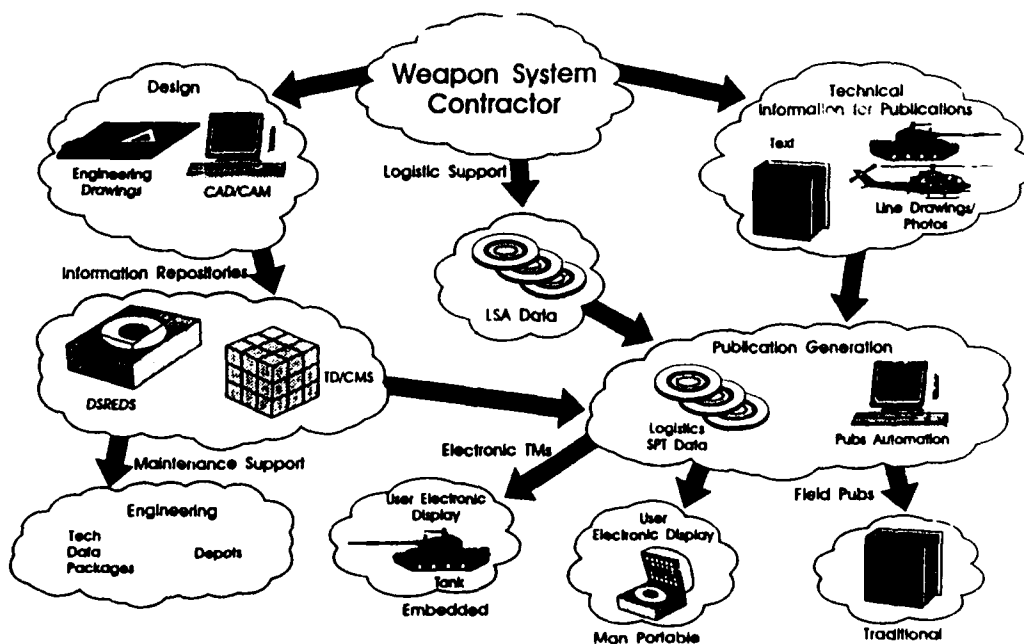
Weapon System Contractor

Design

Engineering Drawings

CAD/CAM

Technical Information for Publications

Text

Line Drawings/ Photos

Logistic Support

LSA Data

Information Repositories

DSREDS

TD/CMS

Publication Generation

Logistics SPT Data

Pubs Automation

Electronic TMs

Maintenance Support

Engineering

Tech Data Packages

Depots

User Electronic Display

Tank

Embedded

User Electronic Display

Man Portable

Field Pubs

Traditional